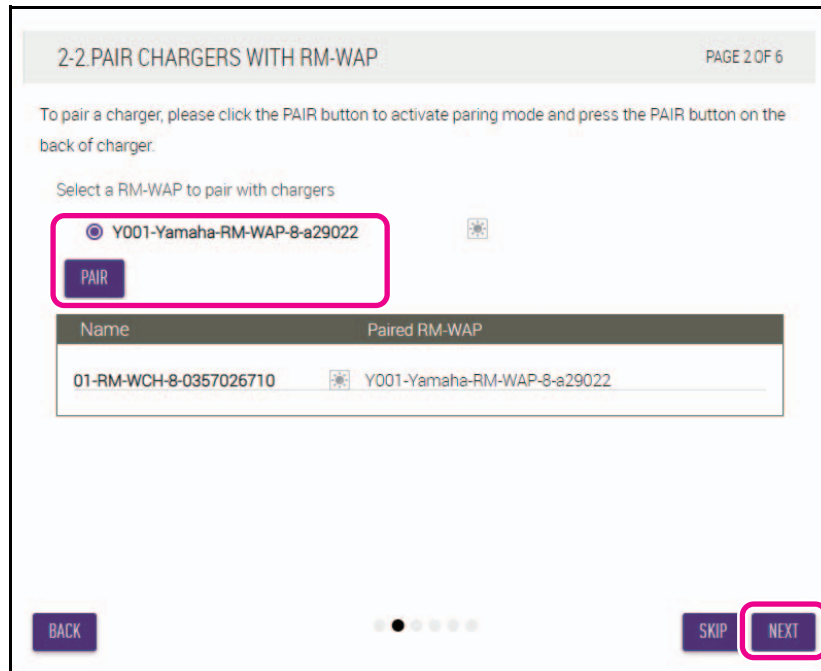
2-2.PAIR CHARGERS WITH RM-WAP

PAGE 2 OF 6

To pair a charger, please click the PAIR button to activate paring mode and press the PAIR button on the back of charger.

Select a RM-WAP to pair with chargers

Y001-Yamaha-RM-WAP-8-a29022

PAIR

| Name | Paired RM-WAP |
|---|---|
| 01-RM-WCH-8-0357026710 | Y001-Yamaha-RM-WAP-8-a29022 |

BACK

SKIP

NEXT